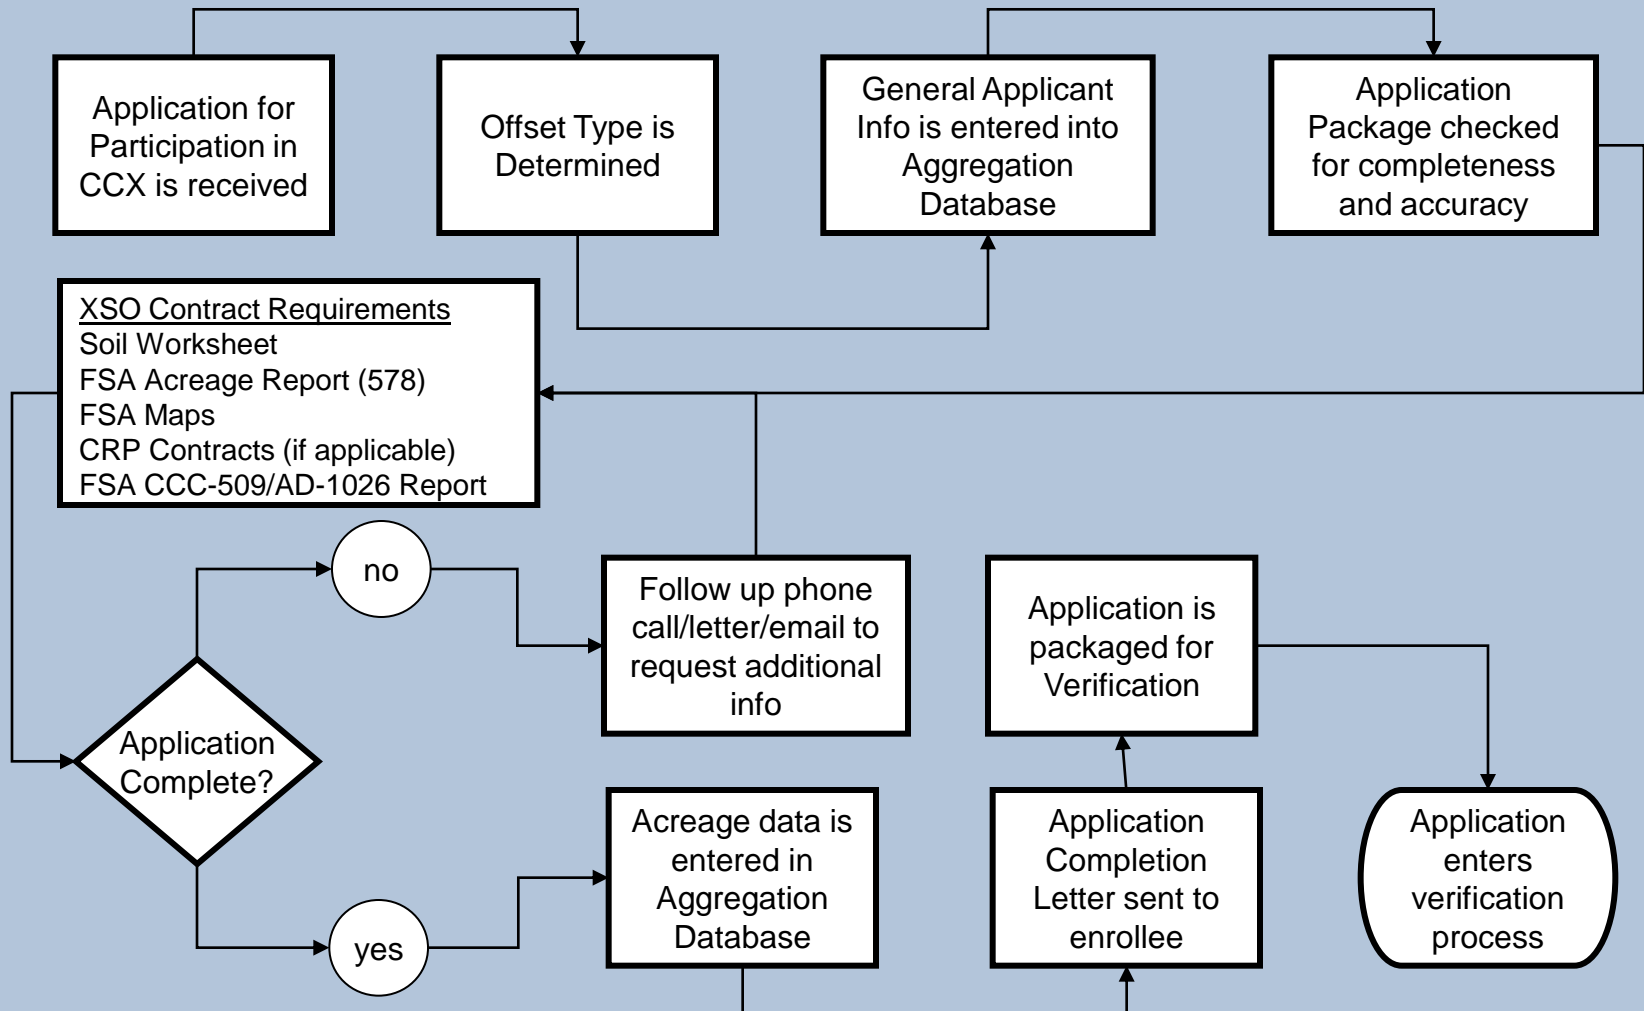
Application for Participation in CCX is received

Offset Type is Determined

General Applicant Info is entered into Aggregation Database

Application Package checked for completeness and accuracy

XSO Contract Requirements
Soil Worksheet
FSA Acreage Report (578)
FSA Maps
CRP Contracts (if applicable)
FSA CCC-509/AD-1026 Report

no

Follow up phone call/letter/email to request additional info

Application is packaged for Verification

Application Complete?

yes

Acreage data is entered in Aggregation Database

Application Completion Letter sent to enrollee

Application enters verification process